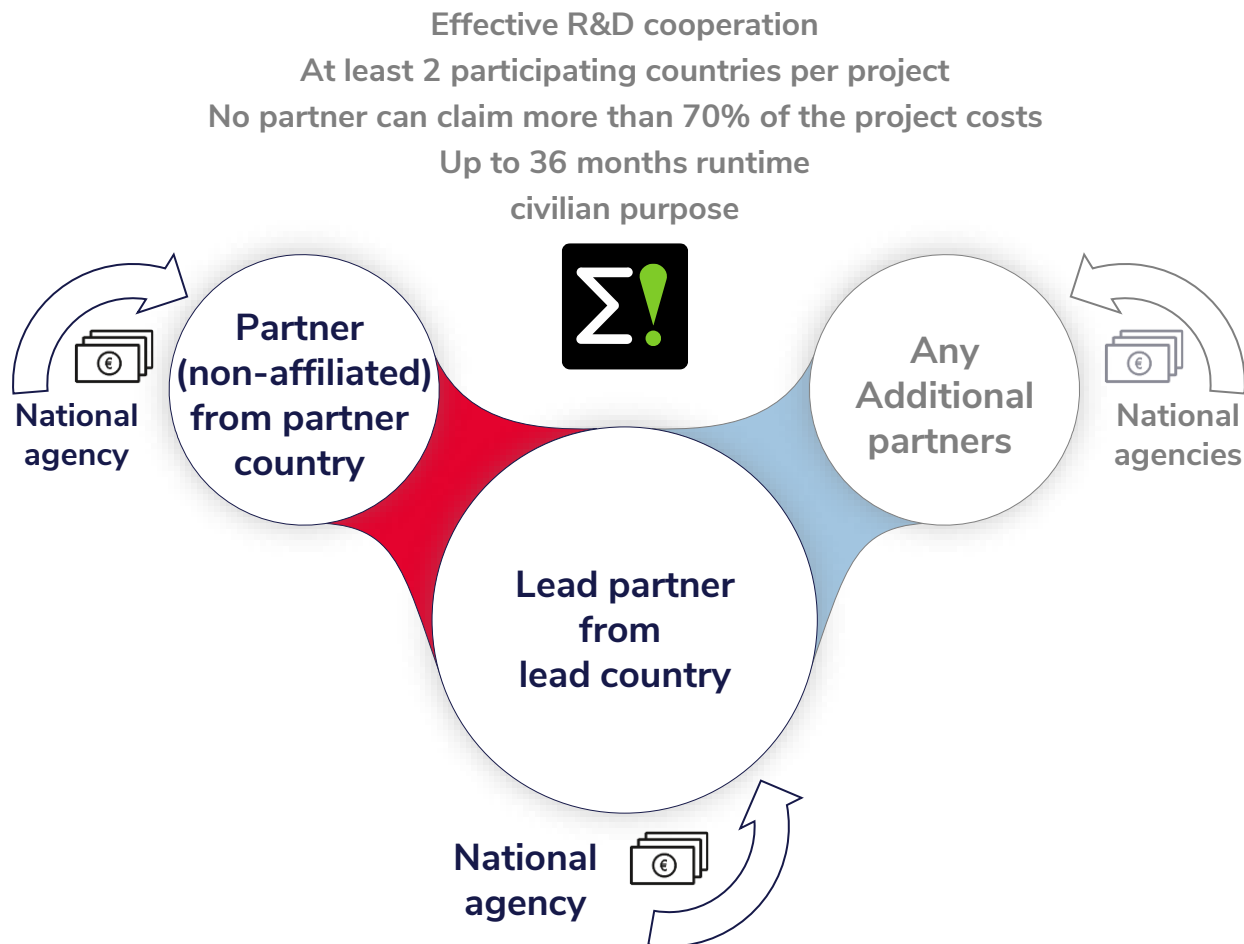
Effective R&D cooperation
At least 2 participating countries per project
No partner can claim more than 70% of the project costs
Up to 36 months runtime
civilian purpose

Σ!

National agency

€

Partner (non-affiliated) from partner country

Any Additional partners

€

National agencies

Lead partner from lead country

National agency

€